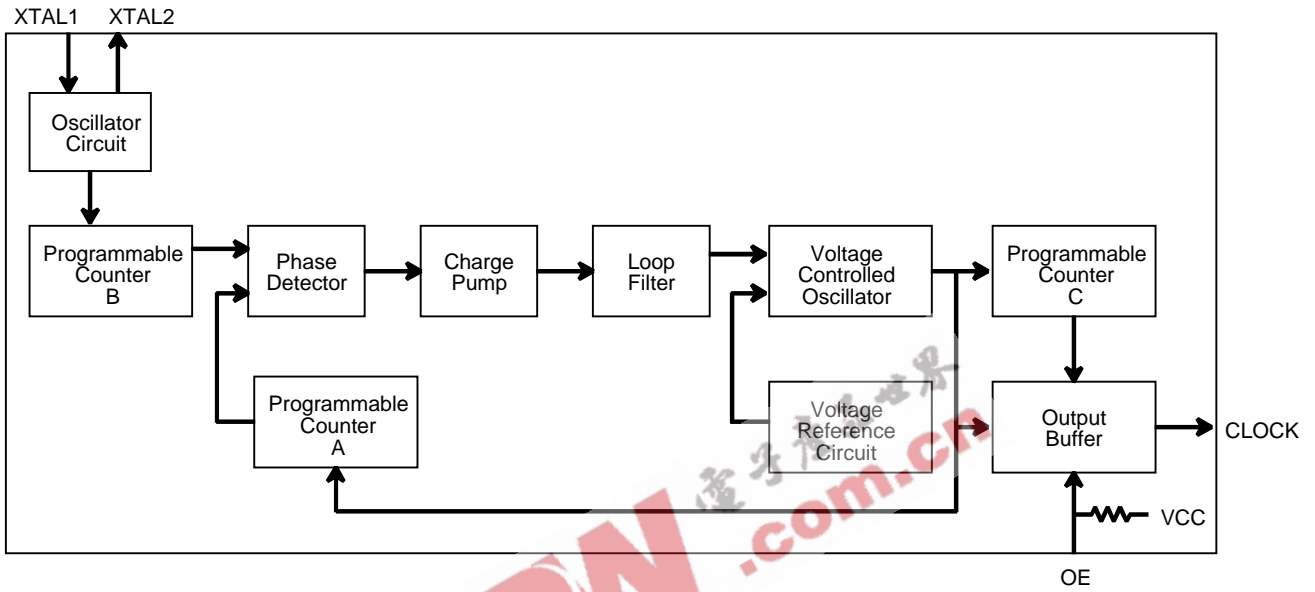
XTAL1
XTAL2

Oscillator Circuit

Programmable Counter B

Phase Detector

Charge Pump

Loop Filter

Voltage Controlled Oscillator

Programmable Counter C

Programmable Counter A

Voltage Reference Circuit

Output Buffer

CLOCK

VCC

OE

.com.cn